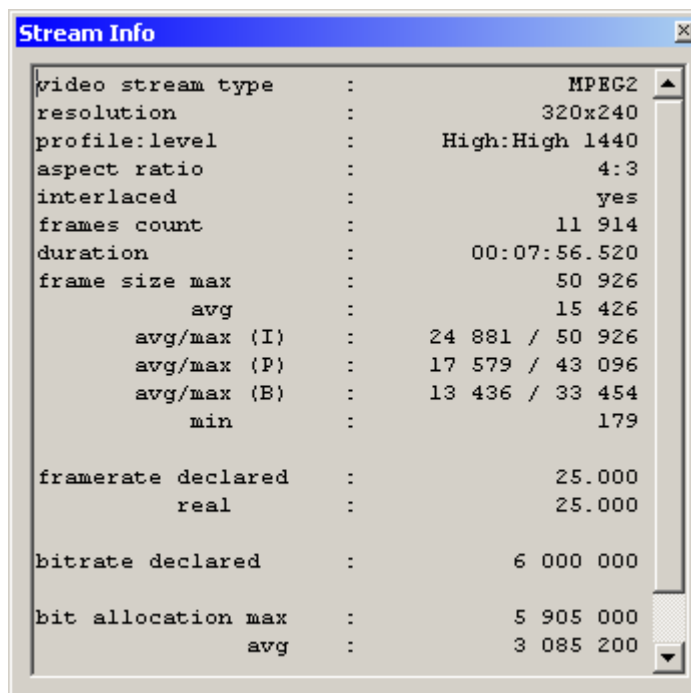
Stream Info

video stream type : MPEG2
resolution : 320x240
profile:level : High:High 1440
aspect ratio : 4:3
interlaced : yes
frames count : 11 914
duration : 00:07:56.520
frame size max : 50 926
avg : 15 426
avg/max (I) : 24 881 / 50 926
avg/max (P) : 17 579 / 43 096
avg/max (B) : 13 436 / 33 454
min : 179

framerate declared : 25.000
real : 25.000

bitrate declared : 6 000 000

bit allocation max : 5 905 000
avg : 3 085 200